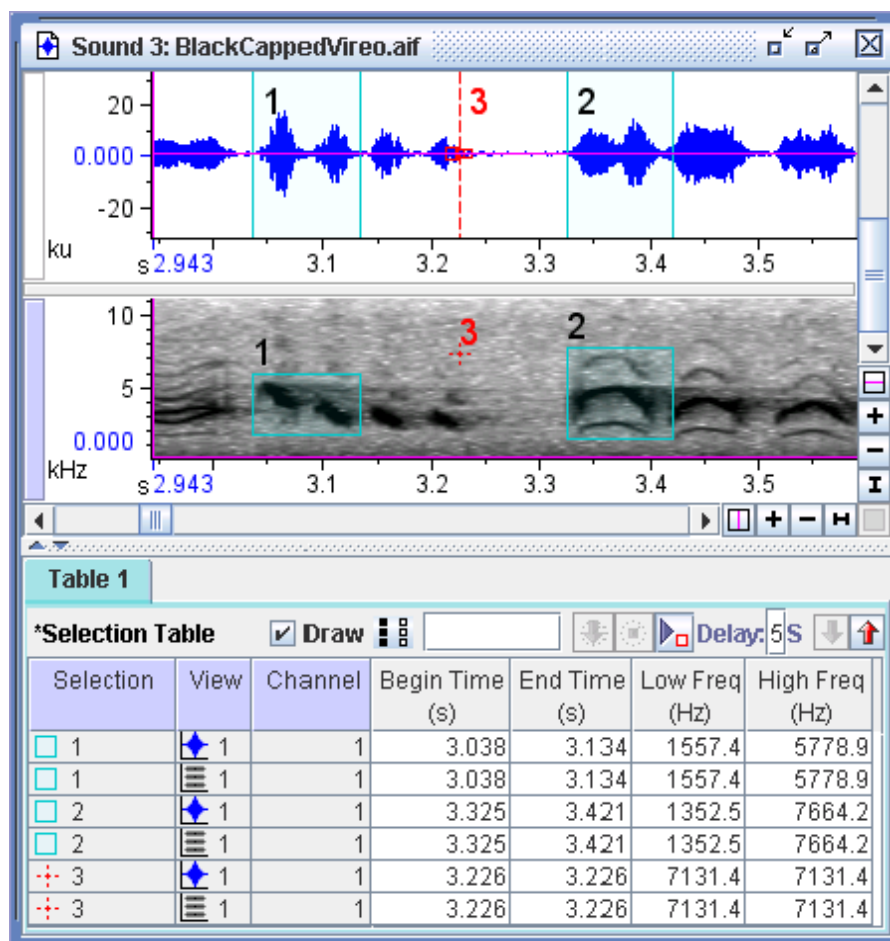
Sound 3: BlackCappedVireo.aif

20
0.000
-20
ku
s 2.943 3.1 3.2 3.3 3.4 3.5
1 3 2

10
5
0.000
kHz
s 2.943 3.1 3.2 3.3 3.4 3.5
1 3 2

Table 1

*Selection Table Draw Delay: 5 S

| Selection | View | Channel | Begin Time (s) | End Time (s) | Low Freq (Hz) | High Freq (Hz) |
|---|---|---|---|---|---|---|
| 1 | 1 | 1 | 3.038 | 3.134 | 1557.4 | 5778.9 |
| 1 | 1 | 1 | 3.038 | 3.134 | 1557.4 | 5778.9 |
| 2 | 1 | 1 | 3.325 | 3.421 | 1352.5 | 7664.2 |
| 2 | 1 | 1 | 3.325 | 3.421 | 1352.5 | 7664.2 |
| 3 | 1 | 1 | 3.226 | 3.226 | 7131.4 | 7131.4 |
| 3 | 1 | 1 | 3.226 | 3.226 | 7131.4 | 7131.4 |